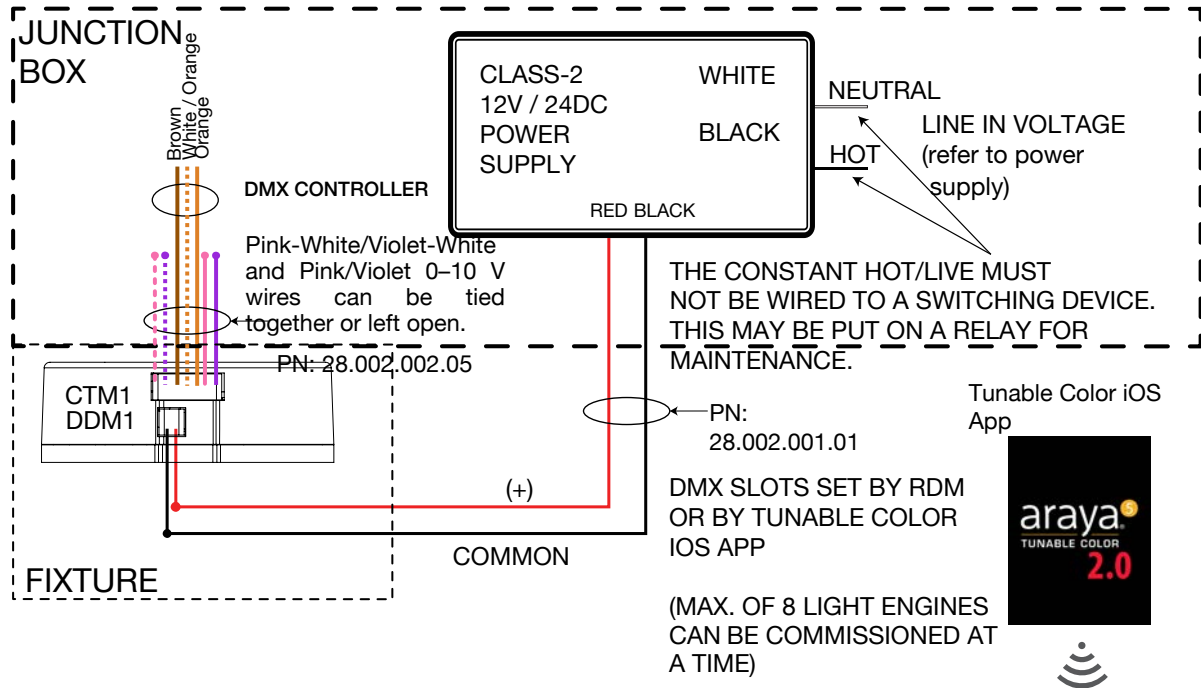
JUNCTION BOX

Brown
White / Orange
Orange

DMX CONTROLLER

Pink-White/Violet-White and Pink/Violet 0–10 V wires can be tied together or left open.

CLASS-2
12V / 24DC
POWER
SUPPLY

WHITE

BLACK

RED BLACK

NEUTRAL

HOT

LINE IN VOLTAGE (refer to power supply)

THE CONSTANT HOT/LIVE MUST NOT BE WIRED TO A SWITCHING DEVICE. THIS MAY BE PUT ON A RELAY FOR MAINTENANCE.

PN: 28.002.002.05

CTM1
DDM1

PN: 28.002.001.01

Tunable Color iOS App

araya 5
TUNABLE COLOR
2.0

(+)

DMX SLOTS SET BY RDM OR BY TUNABLE COLOR IOS APP

COMMON

FIXTURE

(MAX. OF 8 LIGHT ENGINES CAN BE COMMISSIONED AT A TIME)